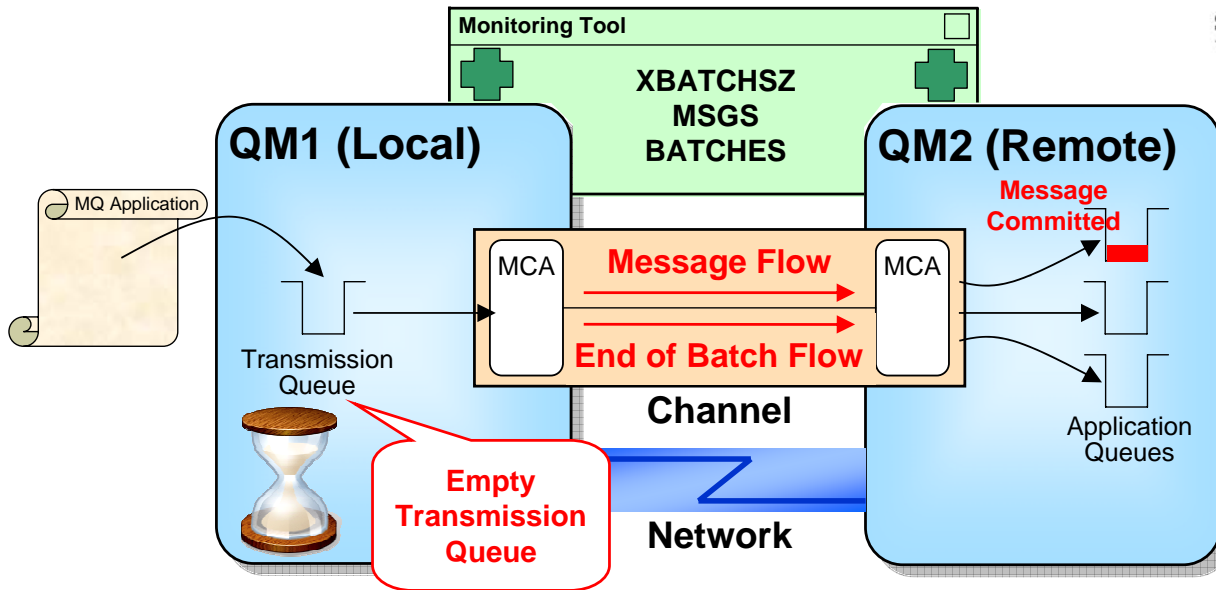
Monitoring Tool

XBATCHSZ
MSGS
BATCHES

QM1 (Local)

QM2 (Remote)

MQ Application

Transmission Queue

MCA

Message Flow

End of Batch Flow

MCA

Message Committed

Channel

Application Queues

Empty Transmission Queue

Network